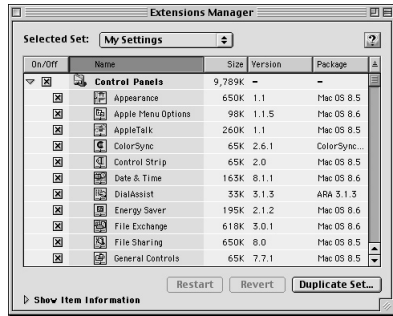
Extensions Manager

Selected Set: My Settings

?

| On/Off | Name | Size | Version | Package |
|---|---|---|---|---|
| ☒ | Control Panels | 9,789K | – | – |
| ☒ | Appearance | 650K | 1.1 | Mac OS 8.5 |
| ☒ | Apple Menu Options | 98K | 1.1.5 | Mac OS 8.6 |
| ☒ | AppleTalk | 260K | 1.1 | Mac OS 8.5 |
| ☒ | ColorSync | 65K | 2.6.1 | ColorSync... |
| ☒ | Control Strip | 65K | 2.0 | Mac OS 8.6 |
| ☒ | Date & Time | 163K | 8.1.1 | Mac OS 8.6 |
| ☒ | DialAssist | 33K | 3.1.3 | ARA 3.1.3 |
| ☒ | Energy Saver | 195K | 2.1.2 | Mac OS 8.6 |
| ☒ | File Exchange | 618K | 3.0.1 | Mac OS 8.6 |
| ☒ | File Sharing | 650K | 8.0 | Mac OS 8.5 |
| ☒ | General Controls | 65K | 7.7.1 | Mac OS 8.5 |

Restart | Revert | Duplicate Set...

Show Item Information